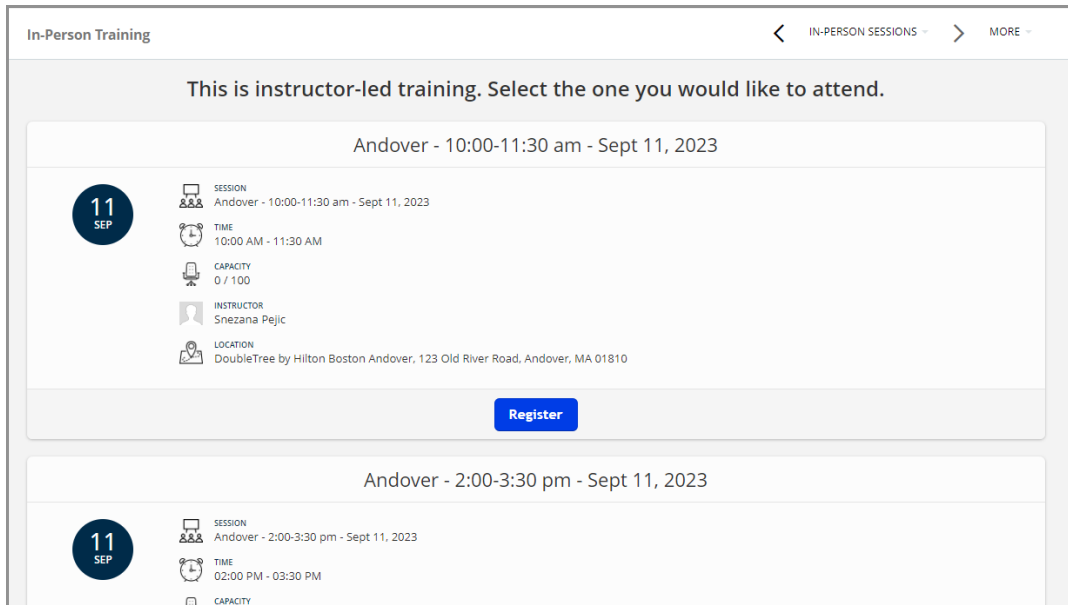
In-Person Training

IN-PERSON SESSIONS

MORE

This is instructor-led training. Select the one you would like to attend.

Andover - 10:00-11:30 am - Sept 11, 2023

11
SEP

SESSION
Andover - 10:00-11:30 am - Sept 11, 2023

TIME
10:00 AM - 11:30 AM

CAPACITY
0 / 100

INSTRUCTOR
Snezana Pejic

LOCATION
DoubleTree by Hilton Boston Andover, 123 Old River Road, Andover, MA 01810

Register

Andover - 2:00-3:30 pm - Sept 11, 2023

11
SEP

SESSION
Andover - 2:00-3:30 pm - Sept 11, 2023

TIME
02:00 PM - 03:30 PM

CAPACITY